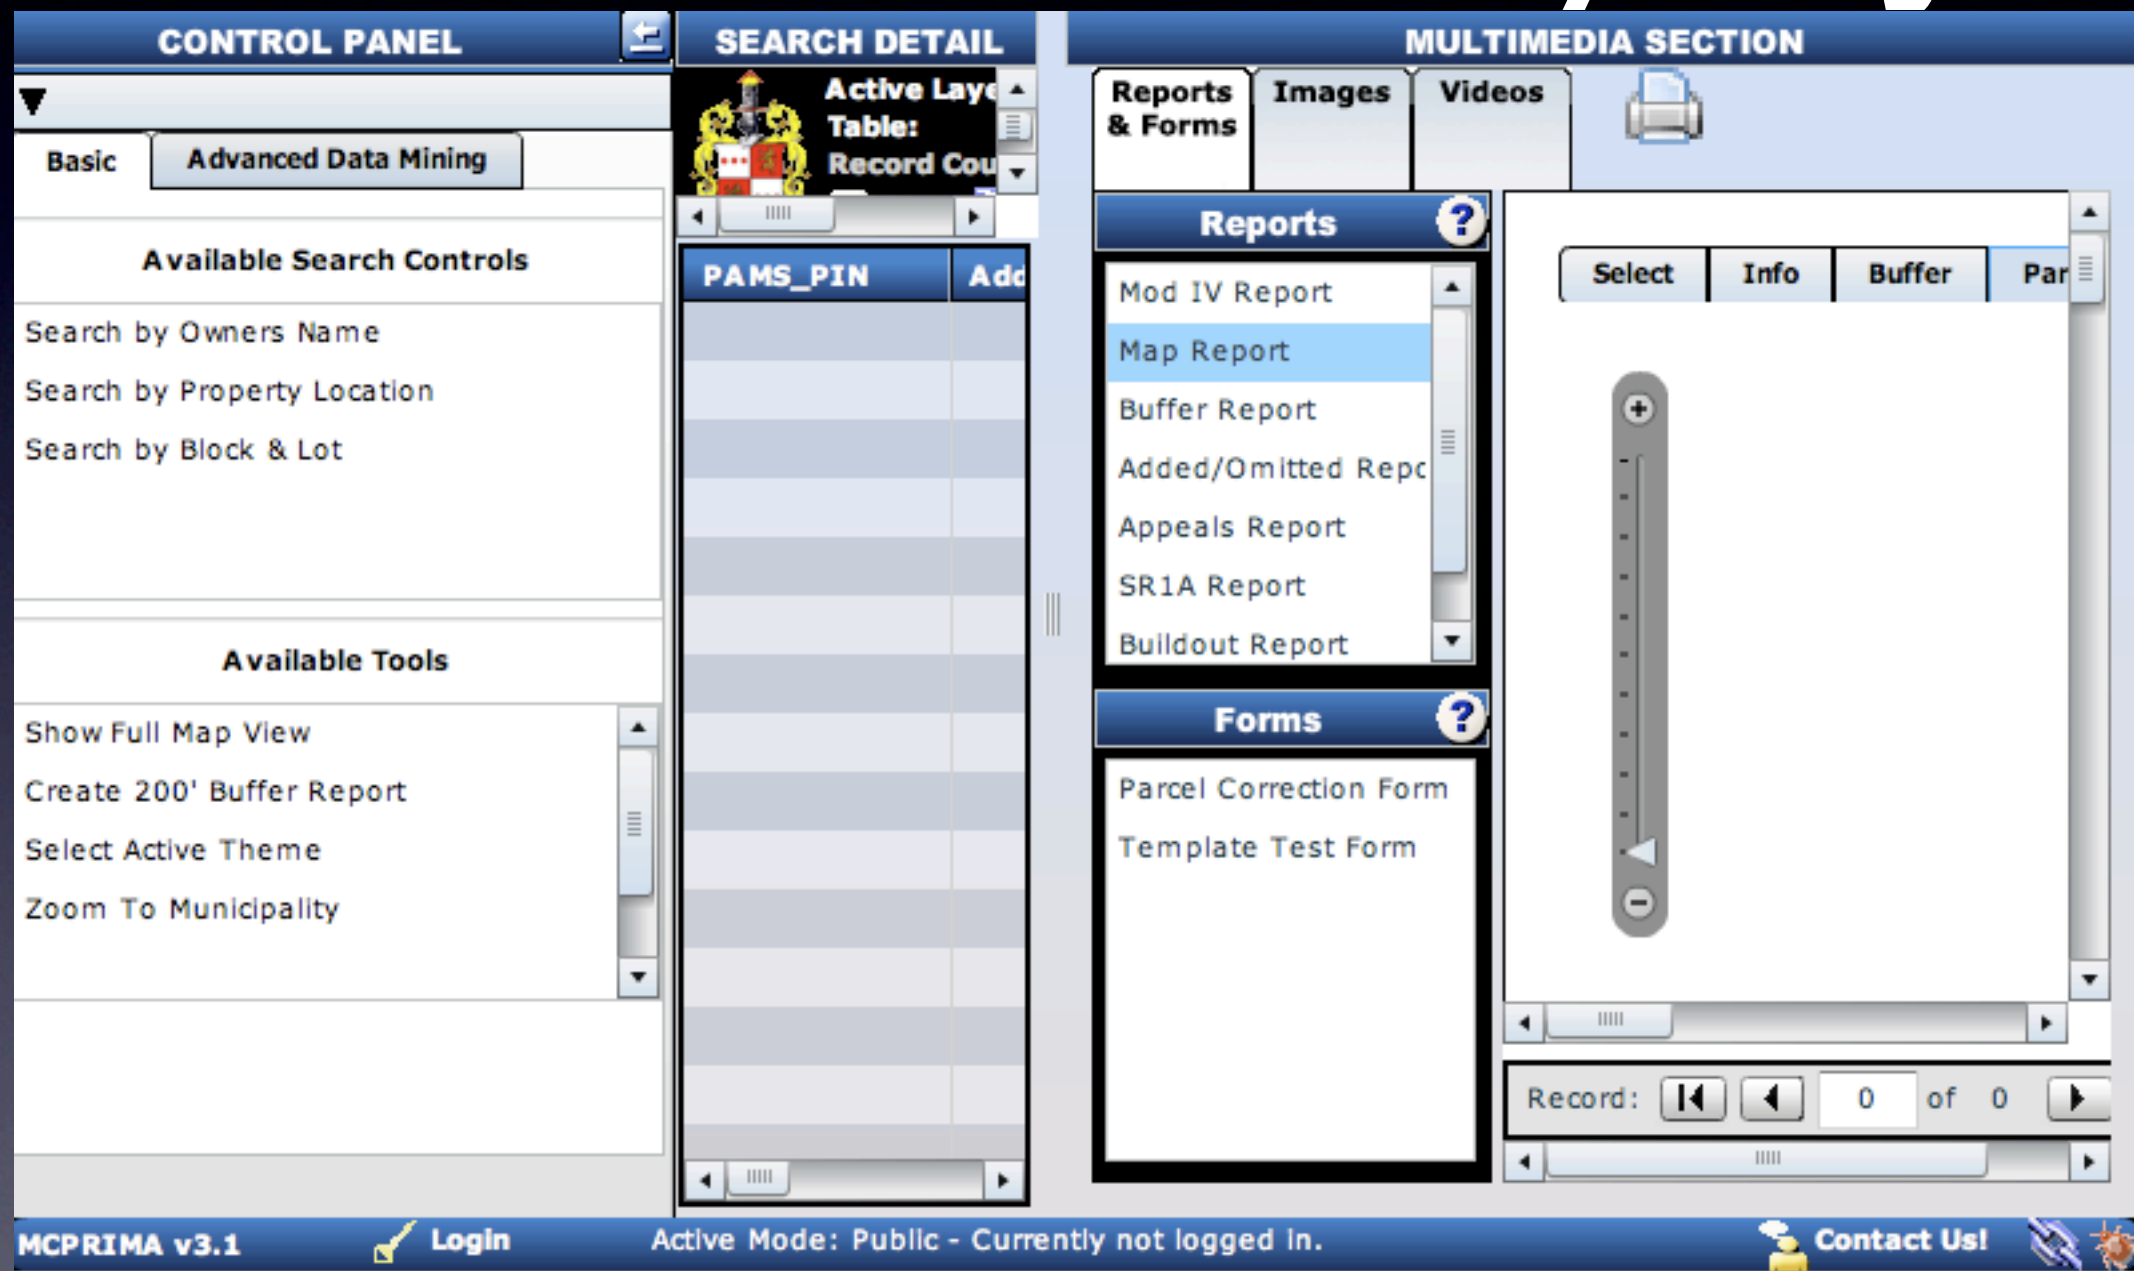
CONTROL PANEL

Basic | Advanced Data Mining

Available Search Controls

Search by Owners Name
Search by Property Location
Search by Block & Lot

Available Tools

Show Full Map View
Create 200' Buffer Report
Select Active Theme
Zoom To Municipality

SEARCH DETAIL

Active Laye
Table:
Record Cou

| PAMS_PIN | Add |
|---|---|

MULTIMEDIA SECTION

Reports & Forms | Images | Videos

Reports ?

Mod IV Report
Map Report
Buffer Report
Added/Omitted Repc
Appeals Report
SR1A Report
Buildout Report

Forms ?

Parcel Correction Form
Template Test Form

Select | Info | Buffer | Par

Record: 0 of 0

MCPRIMA v3.1 Login Active Mode: Public - Currently not logged in. Contact Us!